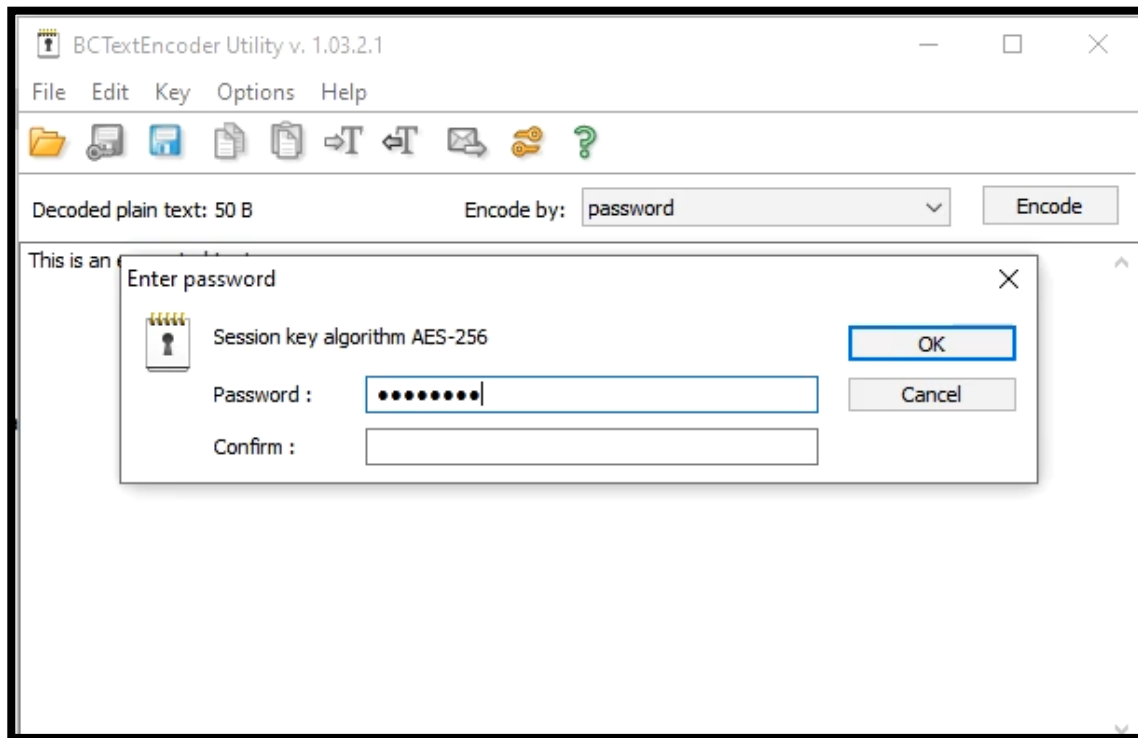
BCTextEncoder Utility v. 1.03.2.1

File Edit Key Options Help

Decoded plain text: 50 B

Encode by: password

Encode

This is an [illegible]

Enter password

Session key algorithm AES-256

Password : •••••••••

Confirm :

OK

Cancel